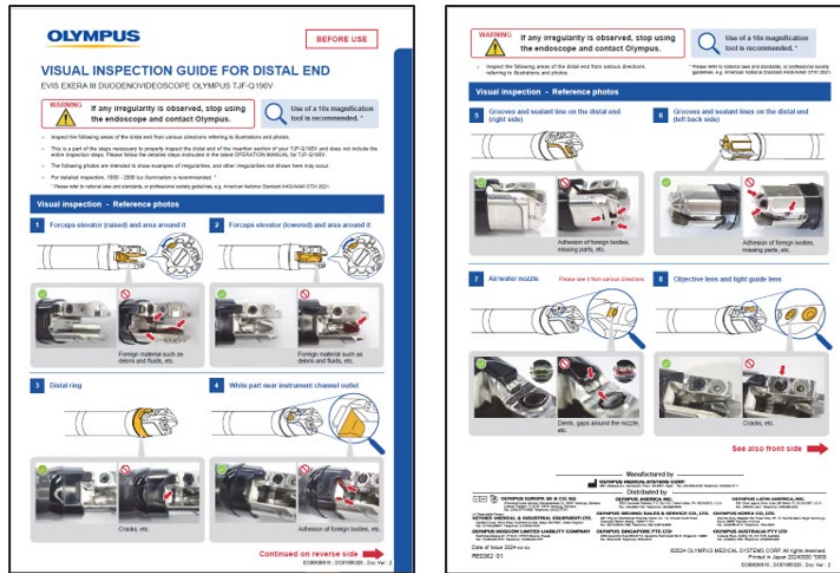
OLYMPUS

BEFORE USE

VISUAL INSPECTION GUIDE FOR DISTAL END

EVIS EXERA III DUODENOVIDEOSCOPE OLYMPUS TJF-Q190V

WARNING If any irregularity is observed, stop using the endoscope and contact Olympus.

Use of a 10x magnification tool is recommended. *

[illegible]

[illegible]

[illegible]

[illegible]

* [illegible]

Visual inspection - Reference photos

1 Forceps elevator (raised) and area around it

2 Forceps elevator (lowered) and area around it

Foreign material such as debris and fluids, etc.

Foreign material such as debris and fluids, etc.

3 Distal ring

4 White part near instrument channel outlet

Cracks, etc.

Adhesion of foreign bodies, etc.

Continued on reverse side

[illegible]

WARNING If any irregularity is observed, stop using the endoscope and contact Olympus.

Use of a 10x magnification tool is recommended. *

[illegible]

* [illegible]

Visual inspection - Reference photos

5 Grooves and sealant line on the distal end (right side)

6 Grooves and sealant lines on the distal end (left back side)

Adhesion of foreign bodies, missing parts, etc.

Adhesion of foreign bodies, missing parts, etc.

7 Air/water nozzle Please see it from various directions.

8 Objective lens and light guide lens

Dents, gaps around the nozzle, etc.

Cracks, etc.

See also front side

Manufactured by

OLYMPUS MEDICAL SYSTEMS CORP.

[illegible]

Distributed by

OLYMPUS EUROPA SE & CO. KG

OLYMPUS AMERICA INC.

OLYMPUS LATIN AMERICA, INC.

OLYMPUS MEDICAL & INDUSTRIAL EQUIPMENT LTD

OLYMPUS SHENZHEN SALES & SERVICE CO., LTD.

OLYMPUS KOREA CO., LTD.

OLYMPUS MOSCOW LIMITED LIABILITY COMPANY

OLYMPUS SINGAPORE PTE LTD

OLYMPUS AUSTRALIA PTY LTD

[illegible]

Date of issue 2024-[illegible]

©2024 OLYMPUS MEDICAL SYSTEMS CORP. All rights reserved.

Printed in Japan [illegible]

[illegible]